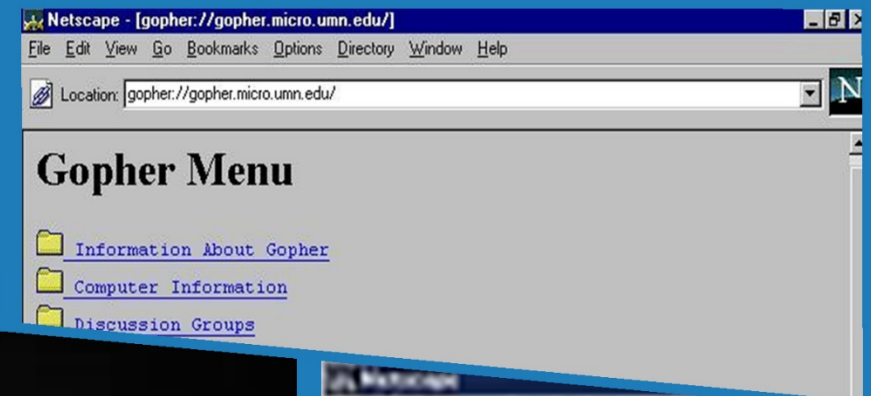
Netscape - [gopher://gopher.micro.umn.edu/]

File Edit View Go Bookmarks Options Directory Window Help

Location: gopher://gopher.micro.umn.edu/

N

Gopher Menu

Information About Gopher

Computer Information

Discussion Groups

Netscape